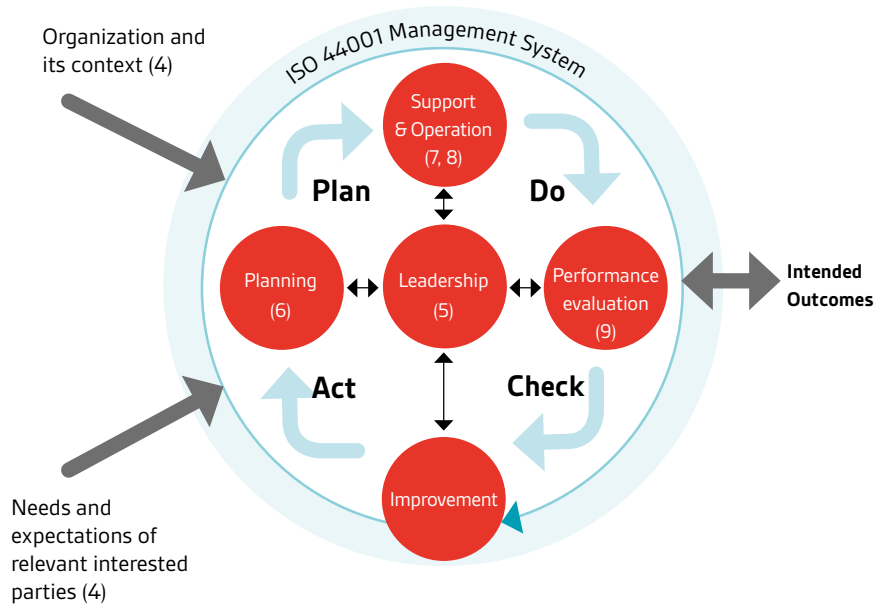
Organization and its context (4)

ISO 44001 Management System

Support & Operation (7, 8)

Plan

Do

Planning (6)

Leadership (5)

Performance evaluation (9)

Intended Outcomes

Act

Check

Improvement

Needs and expectations of relevant interested parties (4)